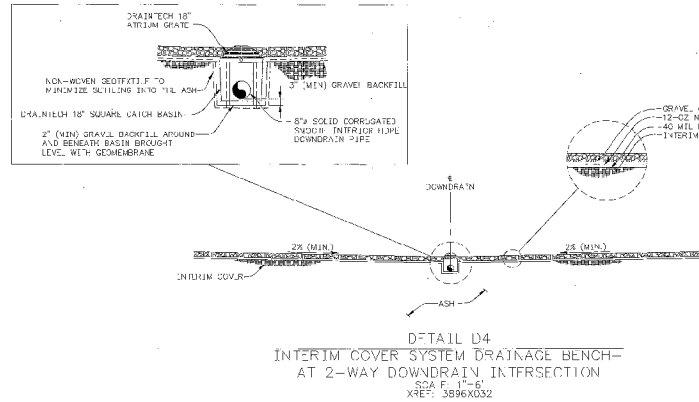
DRAINTECH 18" ATRIUM GRATE

NON-WOVEN GEOTEXTILE TO MINIMIZE SETTLING INTO THE ASH

3" (MIN) GRAVEL BACKFILL

DRAINTECH 18" SQUARE CATCH BASIN

2" (MIN) GRAVEL BACKFILL AROUND AND BENEATH BASIN BROUGHT LEVEL WITH GEOMEMBRANE

8"ø SOLID CORRUGATED SMOOTH INTERIOR HDPE DOWNDRAIN PIPE

GRAVEL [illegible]
12-OZ N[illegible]
40 MIL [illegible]
INTERIM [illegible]

℄ DOWNDRAIN

2% (MIN.)

2% (MIN.)

INTERIM COVER

ASH

DETAIL D4
INTERIM COVER SYSTEM DRAINAGE BENCH-
AT 2-WAY DOWNDRAIN INTERSECTION
SCALE: 1"-6'
XREF: 3896X032